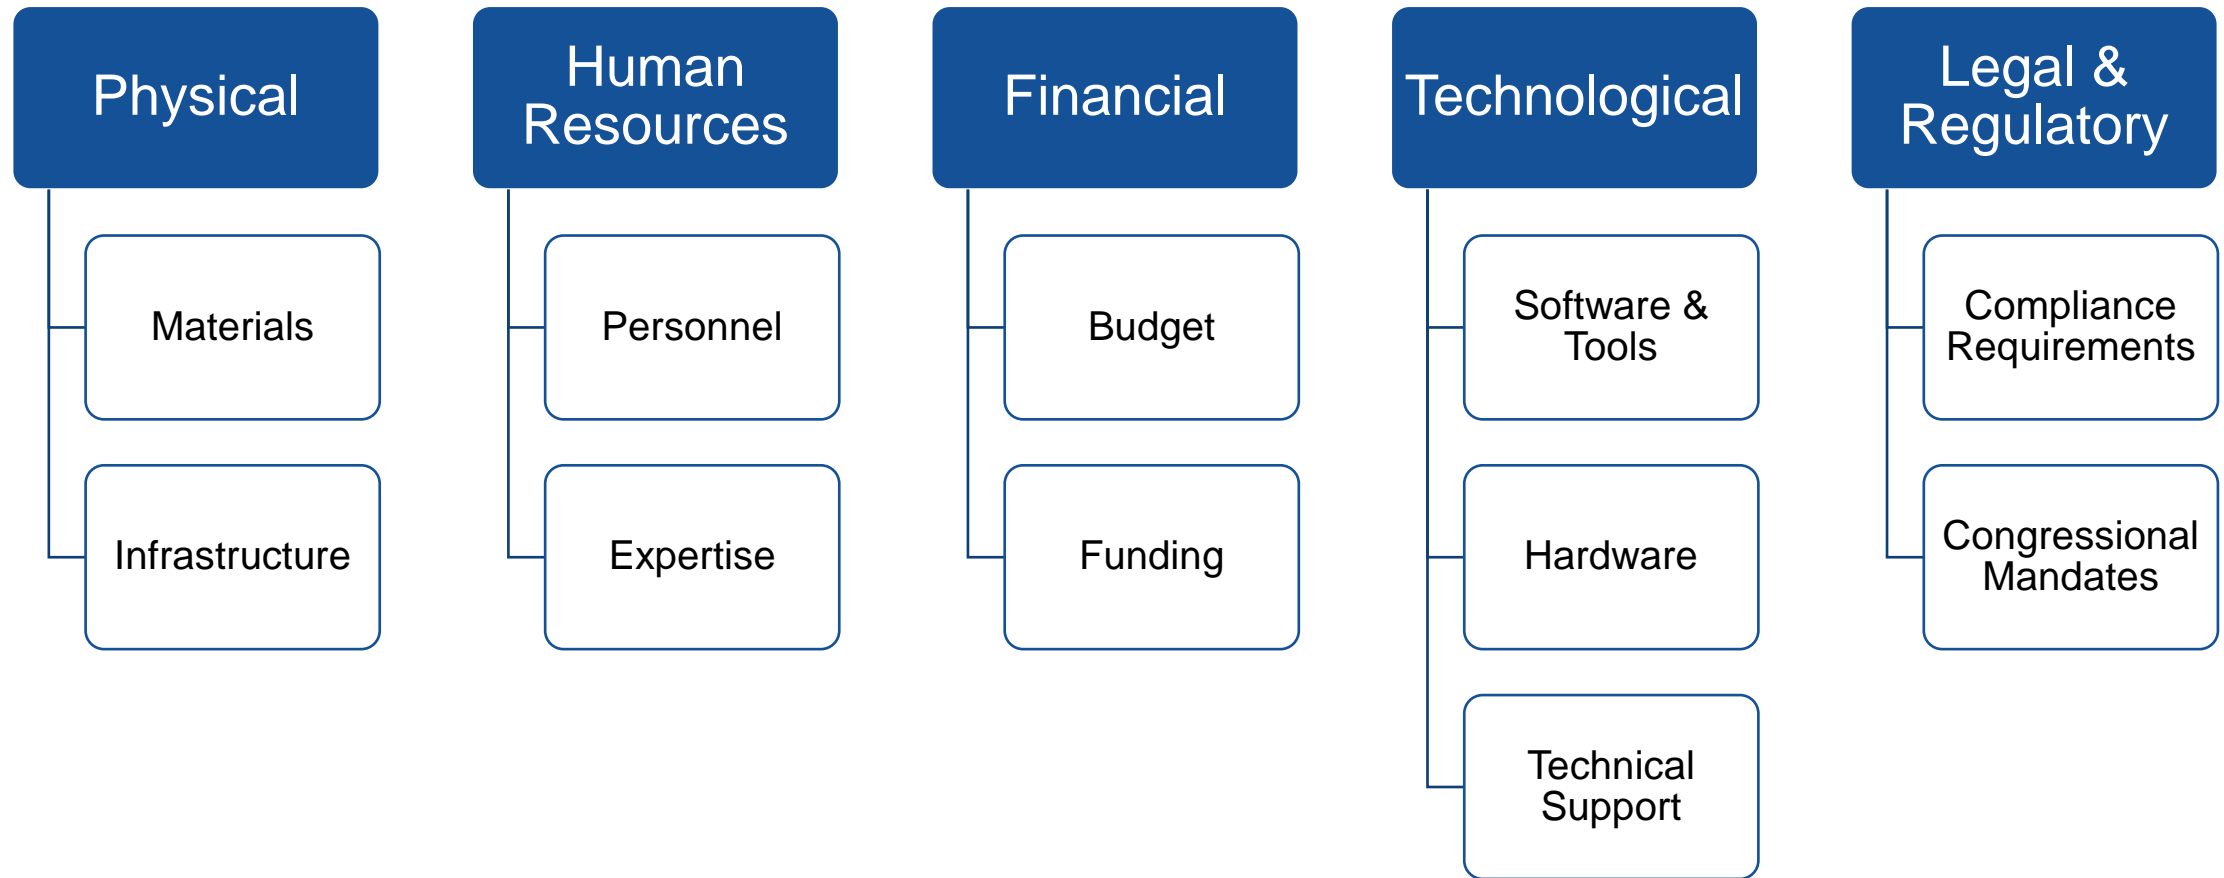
Physical

Materials

Infrastructure

Human Resources

Personnel

Expertise

Financial

Budget

Funding

Technological

Software & Tools

Hardware

Technical Support

Legal & Regulatory

Compliance Requirements

Congressional Mandates